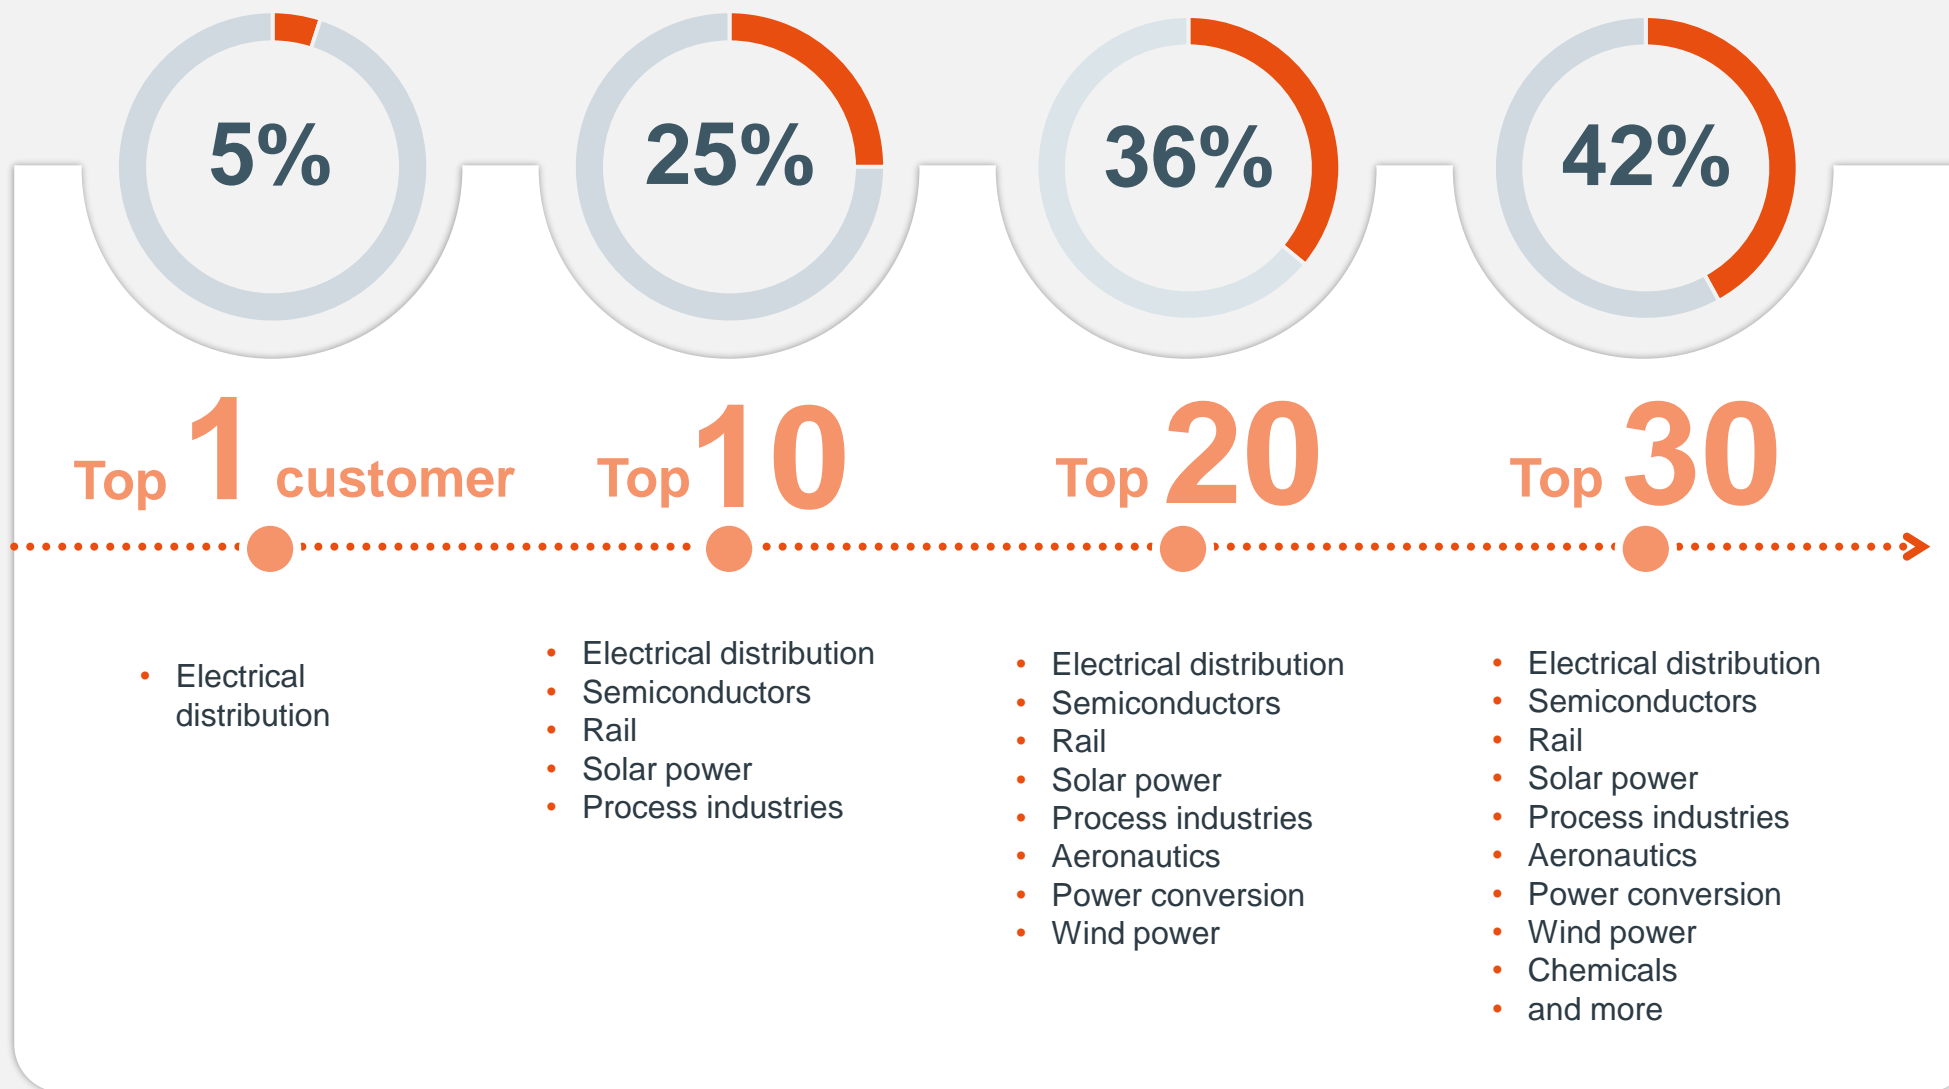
5%

25%

36%

42%

Top 1 customer

Top 10

Top 20

Top 30

- Electrical distribution

- Electrical distribution
- Semiconductors
- Rail
- Solar power
- Process industries

- Electrical distribution
- Semiconductors
- Rail
- Solar power
- Process industries
- Aeronautics
- Power conversion
- Wind power

- Electrical distribution
- Semiconductors
- Rail
- Solar power
- Process industries
- Aeronautics
- Power conversion
- Wind power
- Chemicals
- and more